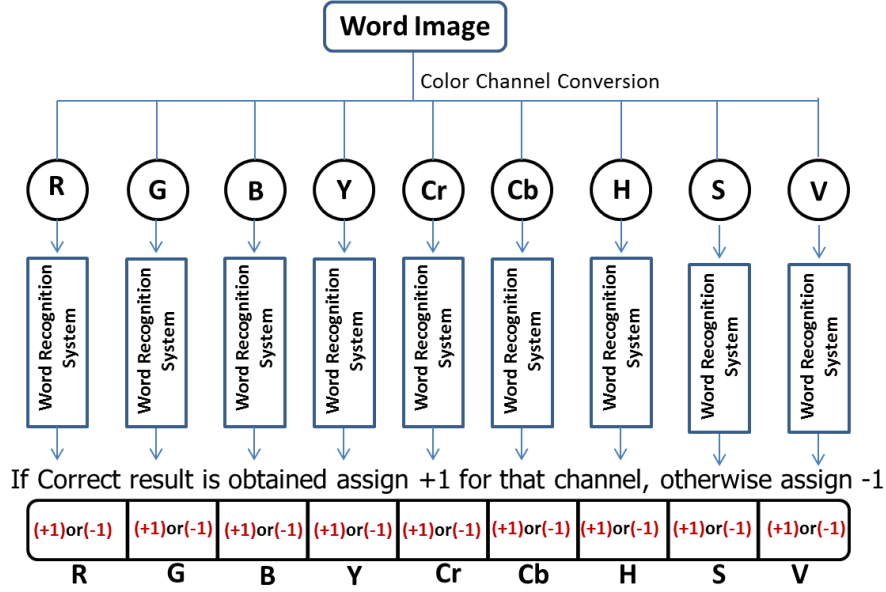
Word Image

Color Channel Conversion

R G B Y Cr Cb H S V

Word Recognition System

Word Recognition System

Word Recognition System

Word Recognition System

Word Recognition System

Word Recognition System

Word Recognition System

Word Recognition System

Word Recognition System

If Correct result is obtained assign +1 for that channel, otherwise assign -1

| (+1)or(-1) | (+1)or(-1) | (+1)or(-1) | (+1)or(-1) | (+1)or(-1) | (+1)or(-1) | (+1)or(-1) | (+1)or(-1) | (+1)or(-1) |
|---|---|---|---|---|---|---|---|---|
| R | G | B | Y | Cr | Cb | H | S | V |